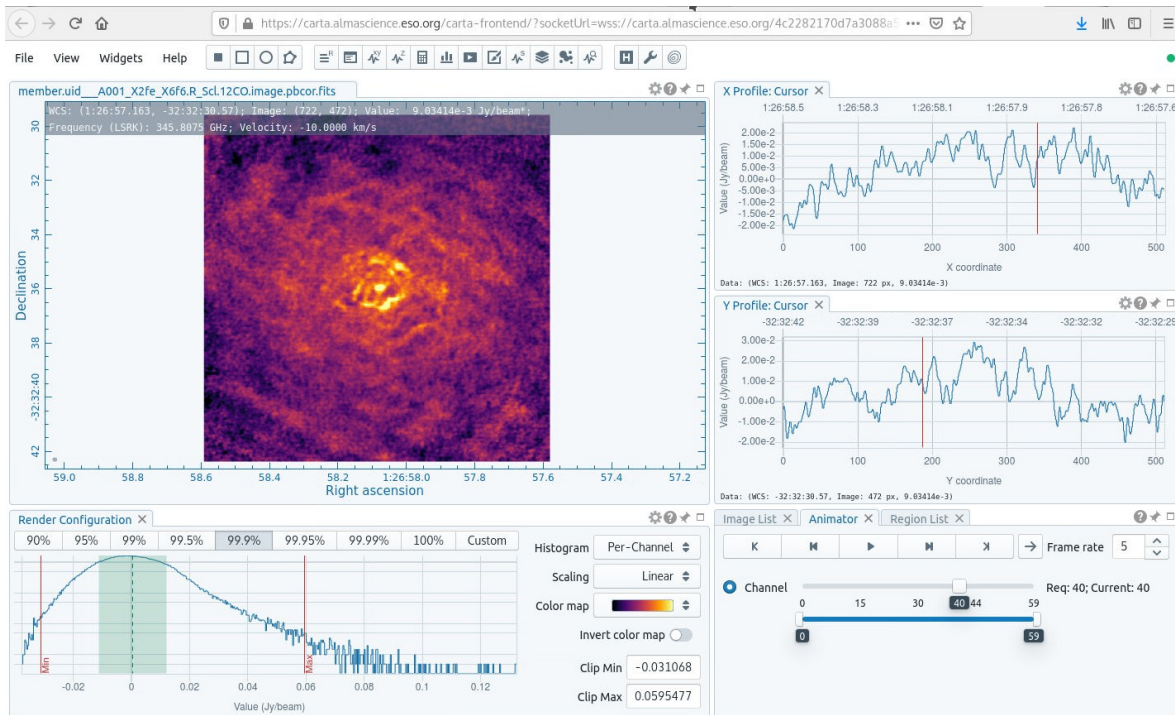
https://carta.almascience.eso.org/carta-frontend/?socketUrl=wss://carta.almascience.eso.org/4c2282170d7a3088a

File View Widgets Help

member.uid___A001_X2fe_X6f6.R_Scl.12CO.image.pbcor.fits

WCS: (1:26:57.163, -32:32:30.57); Image: (722, 472); Value: 9.03414e-3 Jy/beam*;
Frequency (LSRK): 345.8075 GHz; Velocity: -10.0000 km/s

30
32
34
36
38
-32:32:40
42
Declination

59.0 58.8 58.6 58.4 58.2 1:26:58.0 57.8 57.6 57.4 57.2
Right ascension

X Profile: Cursor
1:26:58.5 1:26:58.3 1:26:58.1 1:26:57.9 1:26:57.8 1:26:57.6
2.00e-2
1.50e-2
1.00e-2
5.00e-3
0.00e+0
-5.00e-3
-1.00e-2
-1.50e-2
-2.00e-2
Value (Jy/beam)
0 100 200 300 400 500
X coordinate
Data: (WCS: 1:26:57.163, Image: 722 px, 9.03414e-3)

Y Profile: Cursor
-32:32:42 -32:32:39 -32:32:37 -32:32:34 -32:32:32 -32:32:29
3.00e-2
2.00e-2
1.00e-2
0.00e+0
-1.00e-2
-2.00e-2
Value (Jy/beam)
0 100 200 300 400 500
Y coordinate
Data: (WCS: -32:32:30.57, Image: 472 px, 9.03414e-3)

Render Configuration
90% 95% 99% 99.5% 99.9% 99.95% 99.99% 100% Custom
Min Max
-0.02 0 0.02 0.04 0.06 0.08 0.1 0.12
Value (Jy/beam)
Histogram Per-Channel
Scaling Linear
Color map
Invert color map
Clip Min -0.031068
Clip Max 0.0595477

Image List Animator Region List
Frame rate 5
Channel
Req: 40; Current: 40
0 15 30 40 44 59
0 59